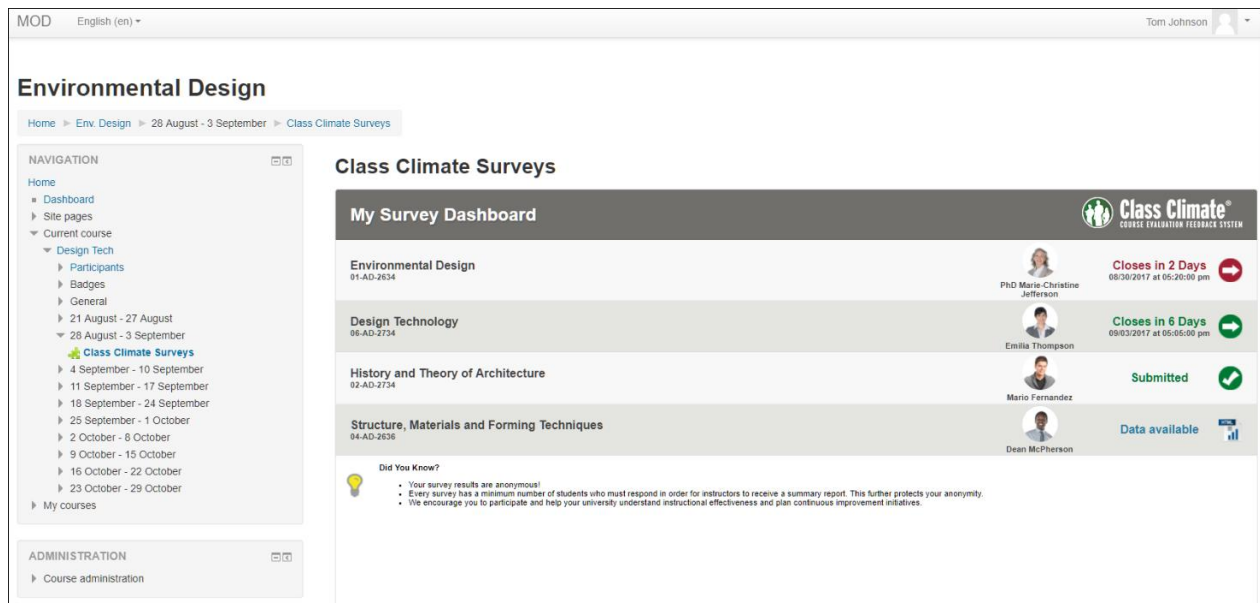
MOD English (en) ▾

Tom Johnson ▾

Environmental Design

Home ► Env. Design ► 28 August - 3 September ► Class Climate Surveys

NAVIGATION

Home
Dashboard
Site pages
Current course
Design Tech
Participants
Badges
General
21 August - 27 August
28 August - 3 September
Class Climate Surveys
4 September - 10 September
11 September - 17 September
18 September - 24 September
25 September - 1 October
2 October - 8 October
9 October - 15 October
16 October - 22 October
23 October - 29 October
My courses

ADMINISTRATION

Course administration

Class Climate Surveys

My Survey Dashboard

Class Climate® COURSE EVALUATION FEEDBACK SYSTEM

| | | | |
|---|---|---|---|
| Environmental Design 01-AD-2634 | PhD Marie-Christine Jefferson | Closes in 2 Days 08/30/2017 at 05:20:00 pm | |
| Design Technology 06-AD-2734 | Emilia Thompson | Closes in 6 Days 09/03/2017 at 05:05:00 pm | |
| History and Theory of Architecture 02-AD-2734 | Mario Fernandez | Submitted | |
| Structure, Materials and Forming Techniques 04-AD-2636 | Dean McPherson | Data available | |

Did You Know?

- Your survey results are anonymous!
- Every survey has a minimum number of students who must respond in order for instructors to receive a summary report. This further protects your anonymity.
- We encourage you to participate and help your university understand instructional effectiveness and plan continuous improvement initiatives.